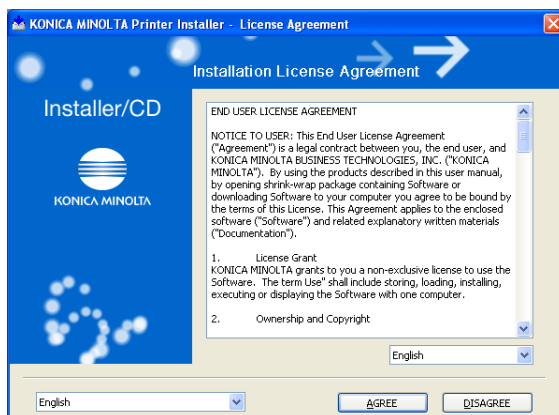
KONICA MINOLTA Printer Installer - License Agreement

Installer/CD

KONICA MINOLTA

Installation License Agreement

END USER LICENSE AGREEMENT

NOTICE TO USER: This End User License Agreement ("Agreement") is a legal contract between you, the end user, and KONICA MINOLTA BUSINESS TECHNOLOGIES, INC. ("KONICA MINOLTA"). By using the products described in this user manual, by opening shrink-wrap package containing Software or downloading Software to your computer you agree to be bound by the terms of this License. This Agreement applies to the enclosed software ("Software") and related explanatory written materials ("Documentation").

1. License Grant
KONICA MINOLTA grants to you a non-exclusive license to use the Software. The term Use" shall include storing, loading, installing, executing or displaying the Software with one computer.

2. Ownership and Copyright

English

English

AGREE

DISAGREE